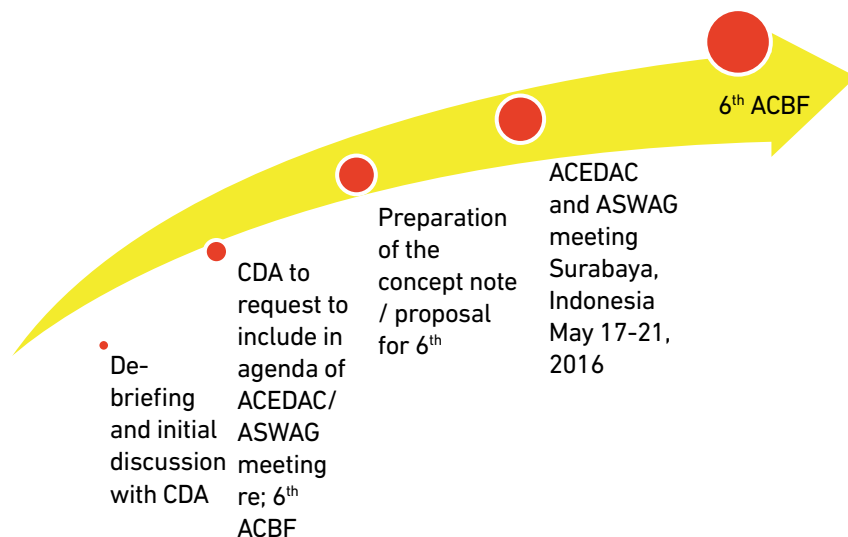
De-briefing and initial discussion with CDA

CDA to request to include in agenda of ACEDAC/ ASWAG meeting re; $6^{th}$ ACBF

Preparation of the concept note / proposal for $6^{th}$

ACEDAC and ASWAG meeting Surabaya, Indonesia May 17-21, 2016

$6^{th}$ ACBF